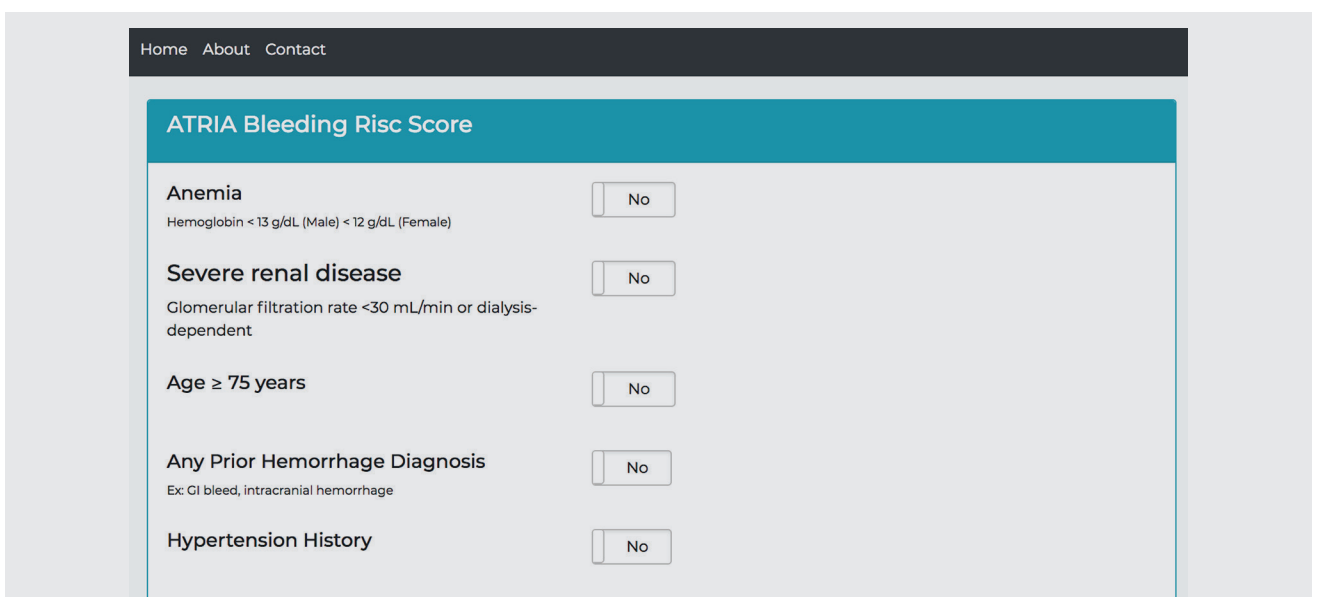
Home About Contact

ATRIA Bleeding Risc Score

Anemia
Hemoglobin < 13 g/dL (Male) < 12 g/dL (Female)

No

Severe renal disease
Glomerular filtration rate <30 mL/min or dialysis-dependent

No

Age ≥ 75 years

No

Any Prior Hemorrhage Diagnosis
Ex: GI bleed, intracranial hemorrhage

No

Hypertension History

No